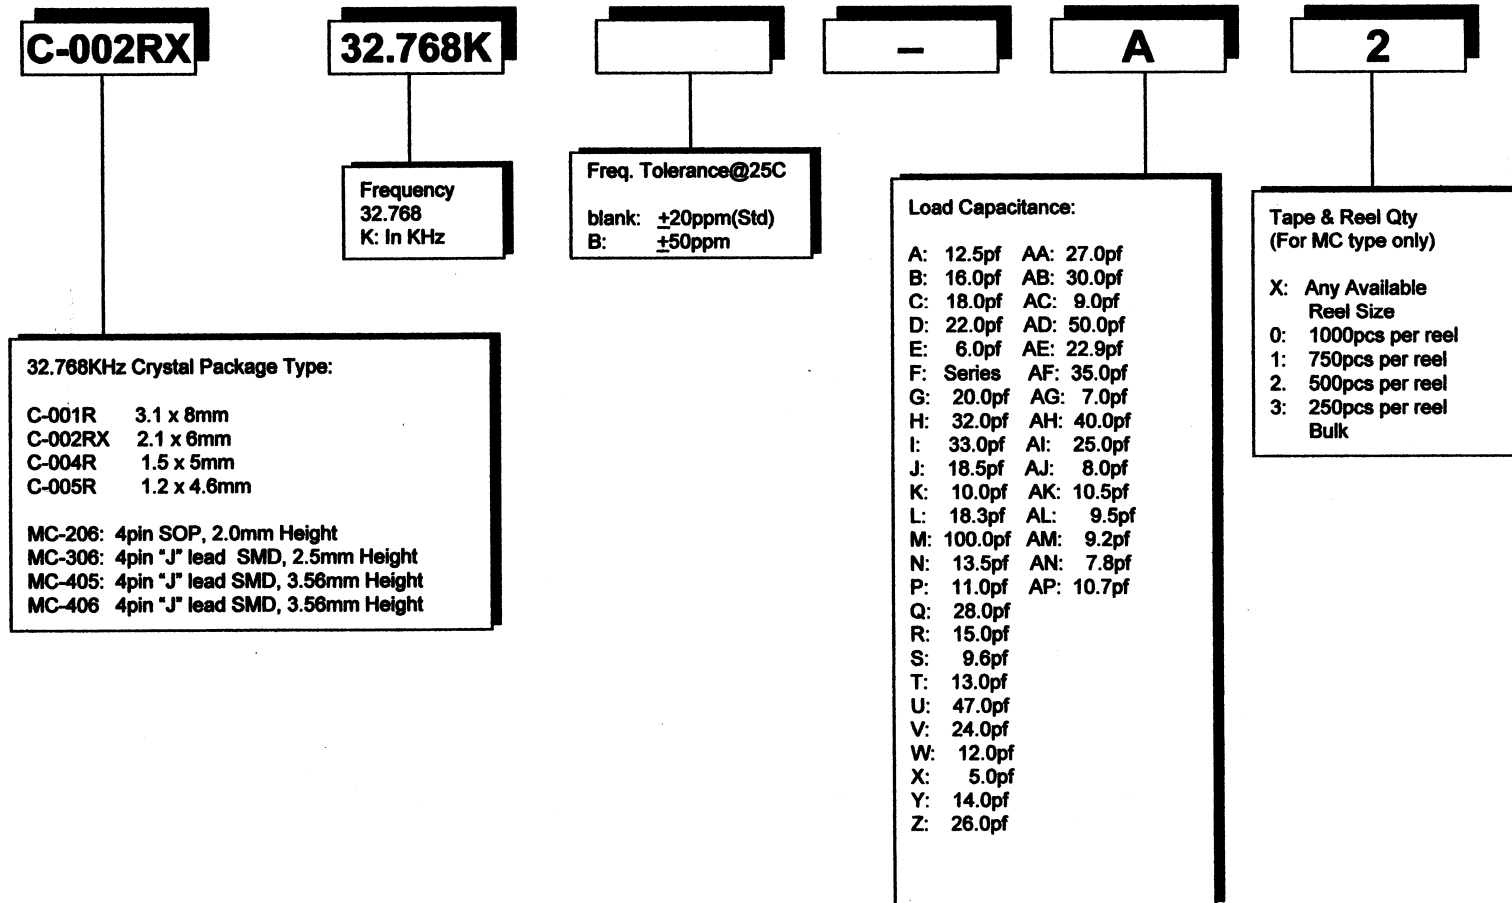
C-002RX

32.768K

–

A

2

Frequency
32.768
K: In KHz

Freq. Tolerance@25C

blank: $\pm$20ppm(Std)
B: $\pm$50ppm

Load Capacitance:

A: 12.5pf AA: 27.0pf
B: 16.0pf AB: 30.0pf
C: 18.0pf AC: 9.0pf
D: 22.0pf AD: 50.0pf
E: 6.0pf AE: 22.9pf
F: Series AF: 35.0pf
G: 20.0pf AG: 7.0pf
H: 32.0pf AH: 40.0pf
I: 33.0pf AI: 25.0pf
J: 18.5pf AJ: 8.0pf
K: 10.0pf AK: 10.5pf
L: 18.3pf AL: 9.5pf
M: 100.0pf AM: 9.2pf
N: 13.5pf AN: 7.8pf
P: 11.0pf AP: 10.7pf
Q: 28.0pf
R: 15.0pf
S: 9.6pf
T: 13.0pf
U: 47.0pf
V: 24.0pf
W: 12.0pf
X: 5.0pf
Y: 14.0pf
Z: 26.0pf

Tape & Reel Qty
(For MC type only)

X: Any Available Reel Size
0: 1000pcs per reel
1: 750pcs per reel
2. 500pcs per reel
3: 250pcs per reel
Bulk

32.768KHz Crystal Package Type:

C-001R 3.1 x 8mm
C-002RX 2.1 x 6mm
C-004R 1.5 x 5mm
C-005R 1.2 x 4.6mm

MC-206: 4pin SOP, 2.0mm Height
MC-306: 4pin "J" lead SMD, 2.5mm Height
MC-405: 4pin "J" lead SMD, 3.56mm Height
MC-406 4pin "J" lead SMD, 3.56mm Height